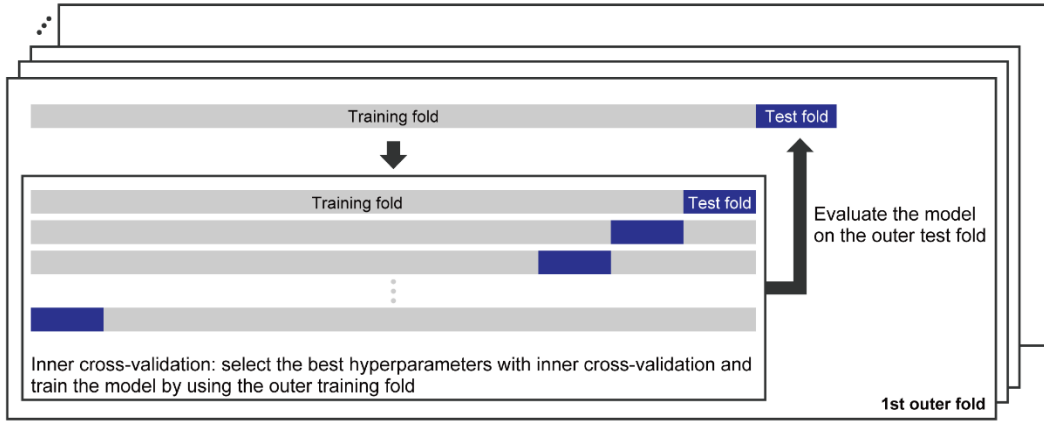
Training fold

Test fold

Training fold

Test fold

Evaluate the model on the outer test fold

Inner cross-validation: select the best hyperparameters with inner cross-validation and train the model by using the outer training fold

1st outer fold